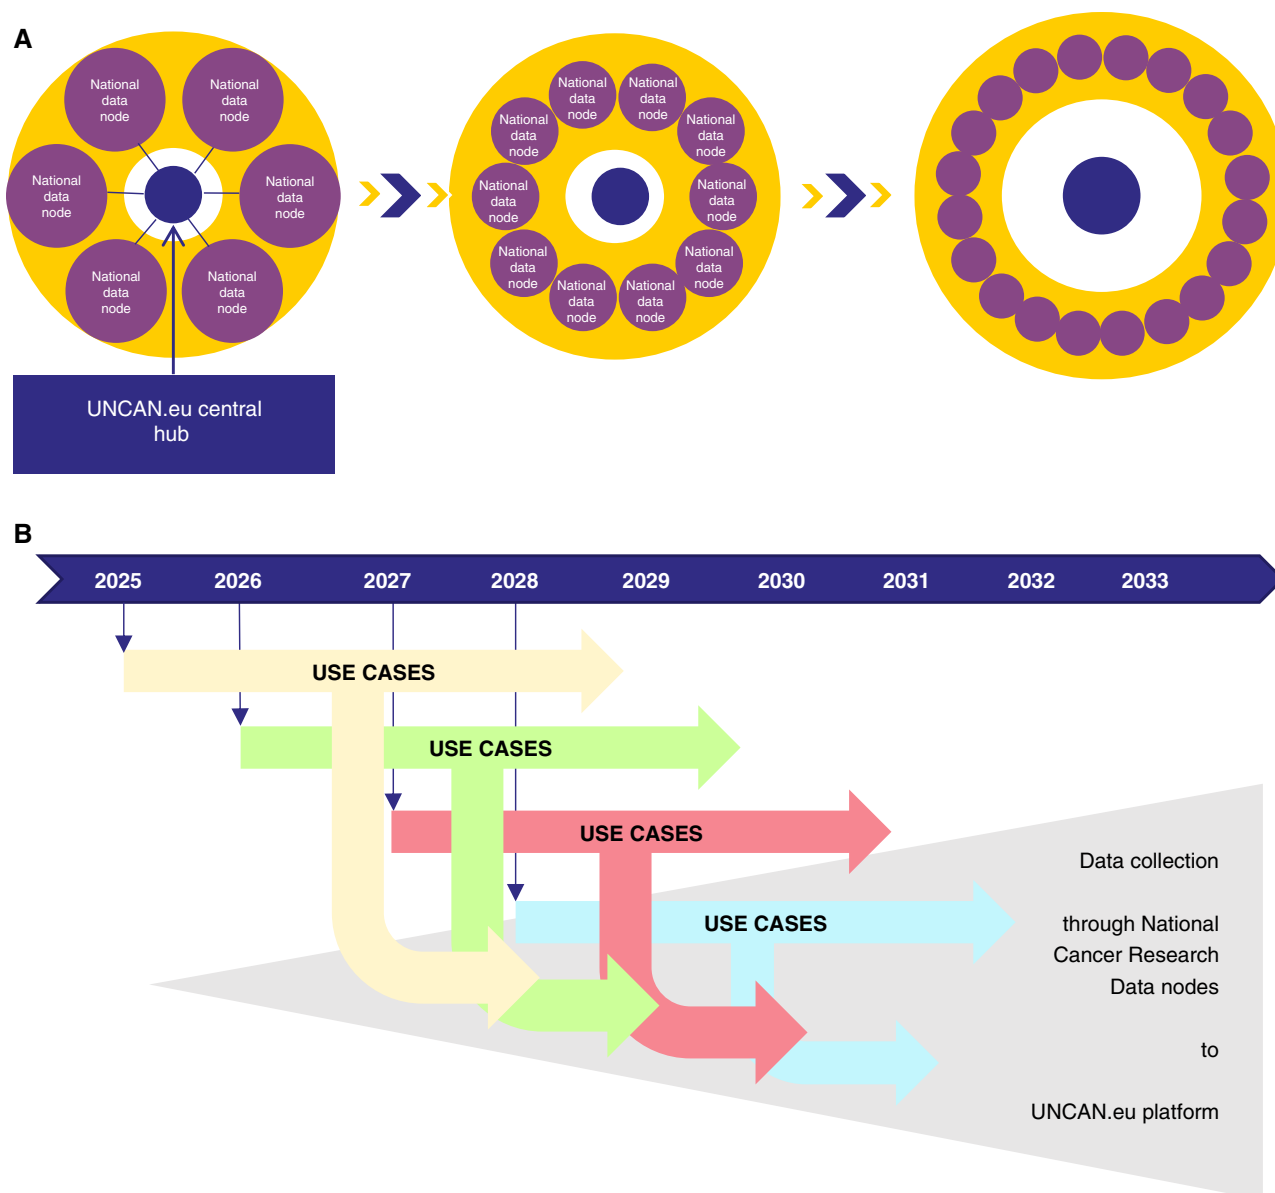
A

National data node

National data node

National data node

National data node

National data node

National data node

UNCAN.eu central hub

National data node

National data node

National data node

National data node

National data node

National data node

National data node

National data node

National data node

National data node

National data node

National data node

B

2025 2026 2027 2028 2029 2030 2031 2032 2033

USE CASES

USE CASES

USE CASES

USE CASES

Data collection

through National Cancer Research Data nodes

to

UNCAN.eu platform